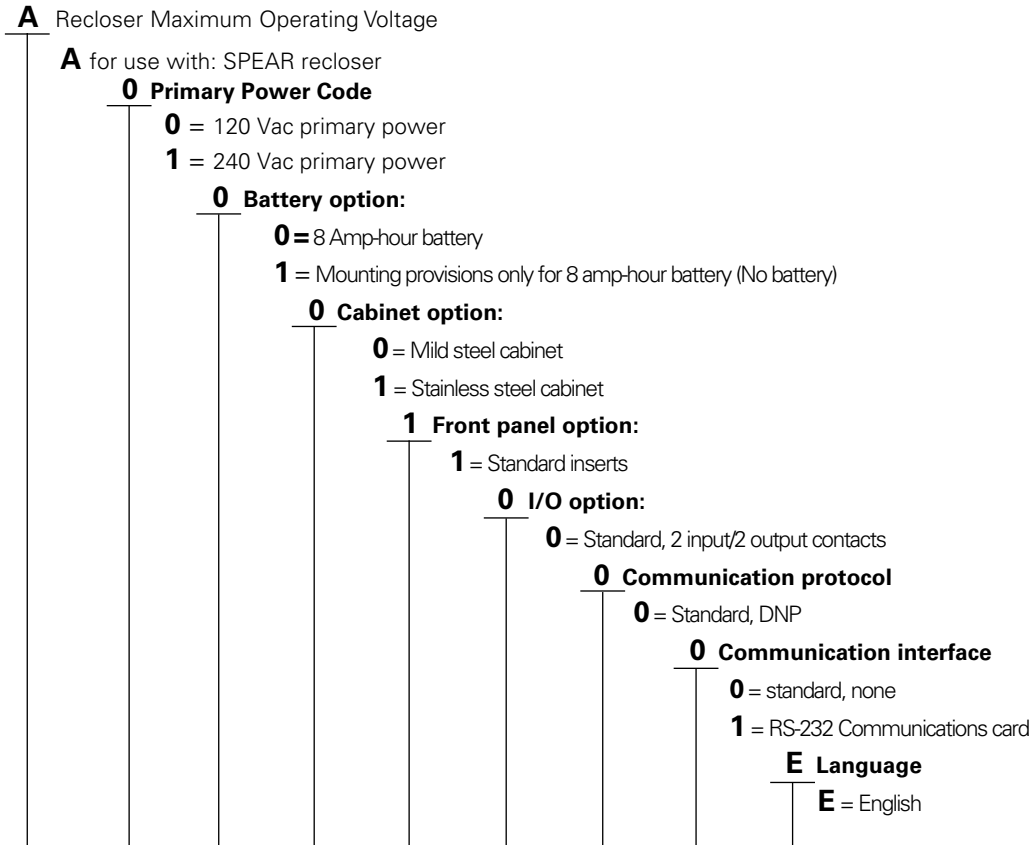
**A** Recloser Maximum Operating Voltage

**A** for use with: SPEAR recloser

**0** **Primary Power Code**

**0** = 120 Vac primary power

**1** = 240 Vac primary power

**0** **Battery option:**

**0 =** 8 Amp-hour battery

**1** = Mounting provisions only for 8 amp-hour battery (No battery)

**0** **Cabinet option:**

**0** = Mild steel cabinet

**1** = Stainless steel cabinet

**1** **Front panel option:**

**1** = Standard inserts

**0** **I/O option:**

**0** = Standard, 2 input/2 output contacts

**0** **Communication protocol**

**0** = Standard, DNP

**0** **Communication interface**

**0** = standard, none

**1** = RS-232 Communications card

**E** **Language**

**E** = English